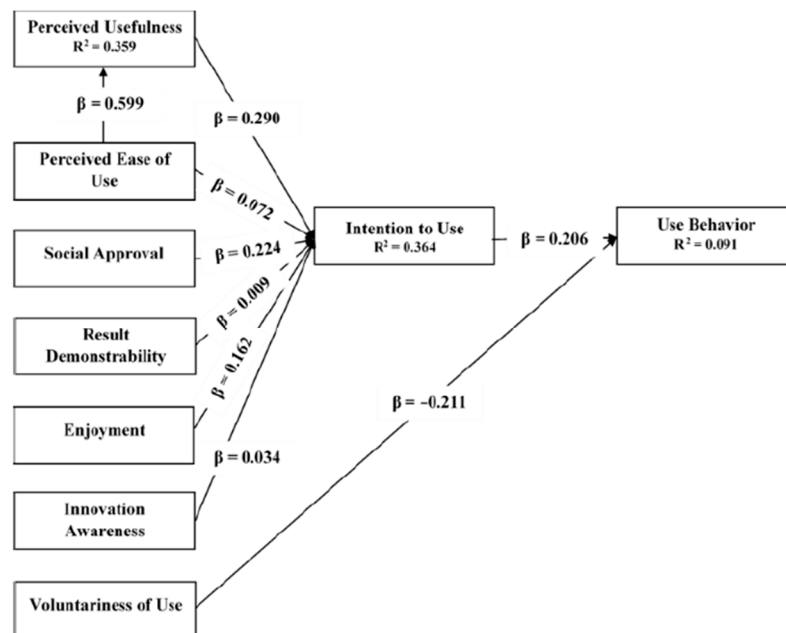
Perceived Usefulness
$R^2 = 0.359$

$\beta = 0.599$

$\beta = 0.290$

Perceived Ease of Use

$\beta = 0.072$

Social Approval

$\beta = 0.224$

$\beta = 0.009$

Result Demonstrability

$\beta = 0.162$

Enjoyment

$\beta = 0.034$

Innovation Awareness

Voluntariness of Use

Intention to Use
$R^2 = 0.364$

$\beta = 0.206$

Use Behavior
$R^2 = 0.091$

$\beta = -0.211$